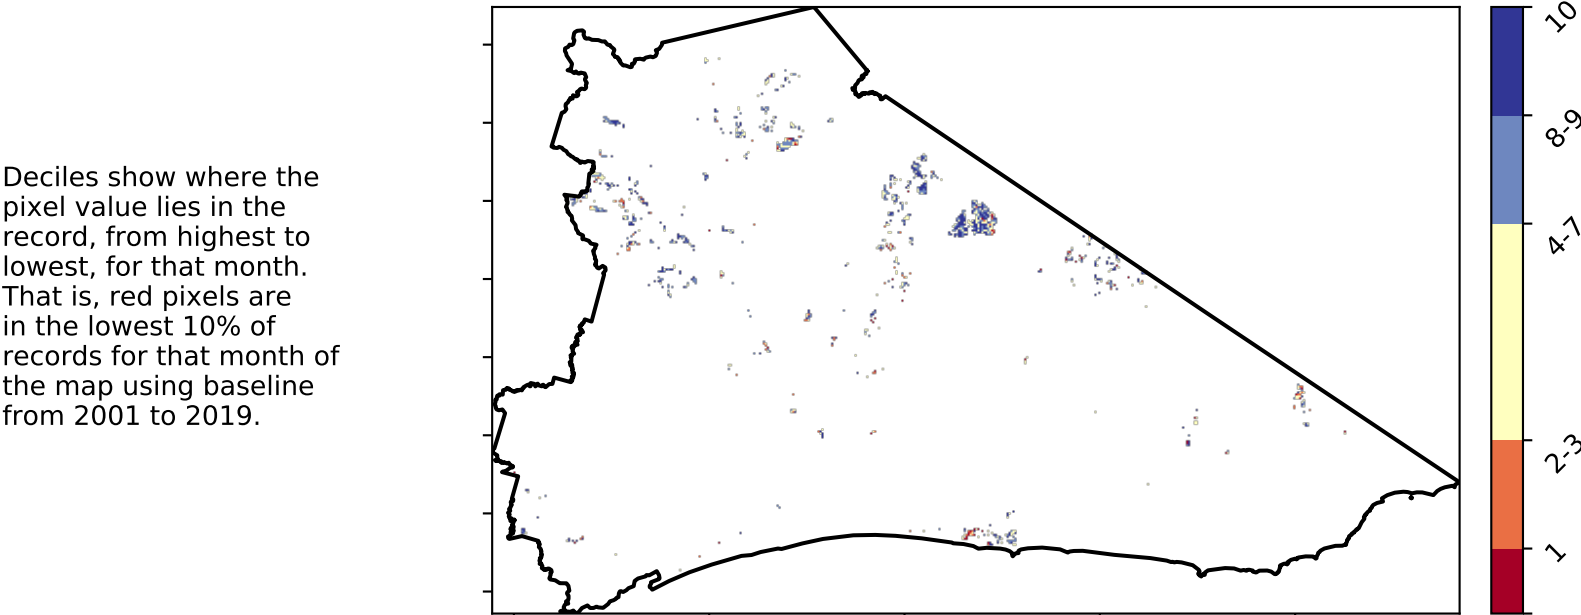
Deciles show where the pixel value lies in the record, from highest to lowest, for that month. That is, red pixels are in the lowest 10% of records for that month of the map using baseline from 2001 to 2019.

10
8-9
4-7
2-3
1